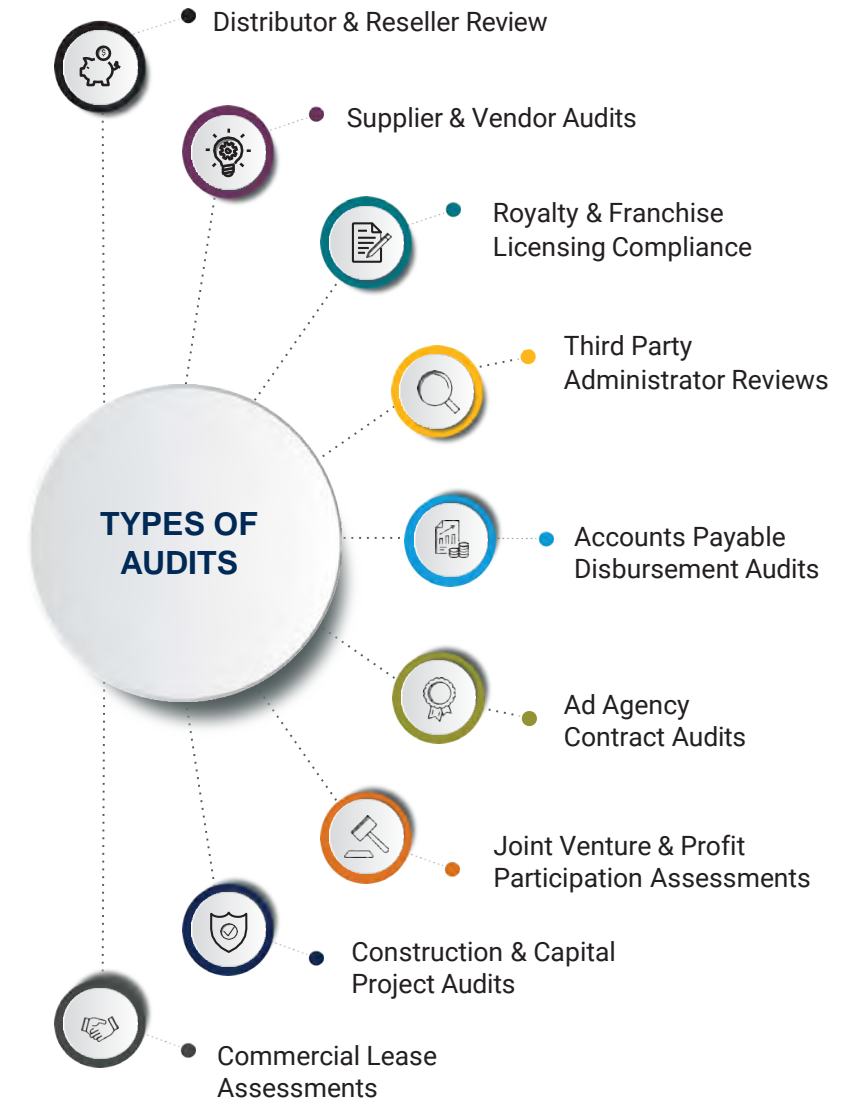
TYPES OF AUDITS

Distributor & Reseller Review

Supplier & Vendor Audits

Royalty & Franchise Licensing Compliance

Third Party Administrator Reviews

Accounts Payable Disbursement Audits

Ad Agency Contract Audits

Joint Venture & Profit Participation Assessments

Construction & Capital Project Audits

Commercial Lease Assessments